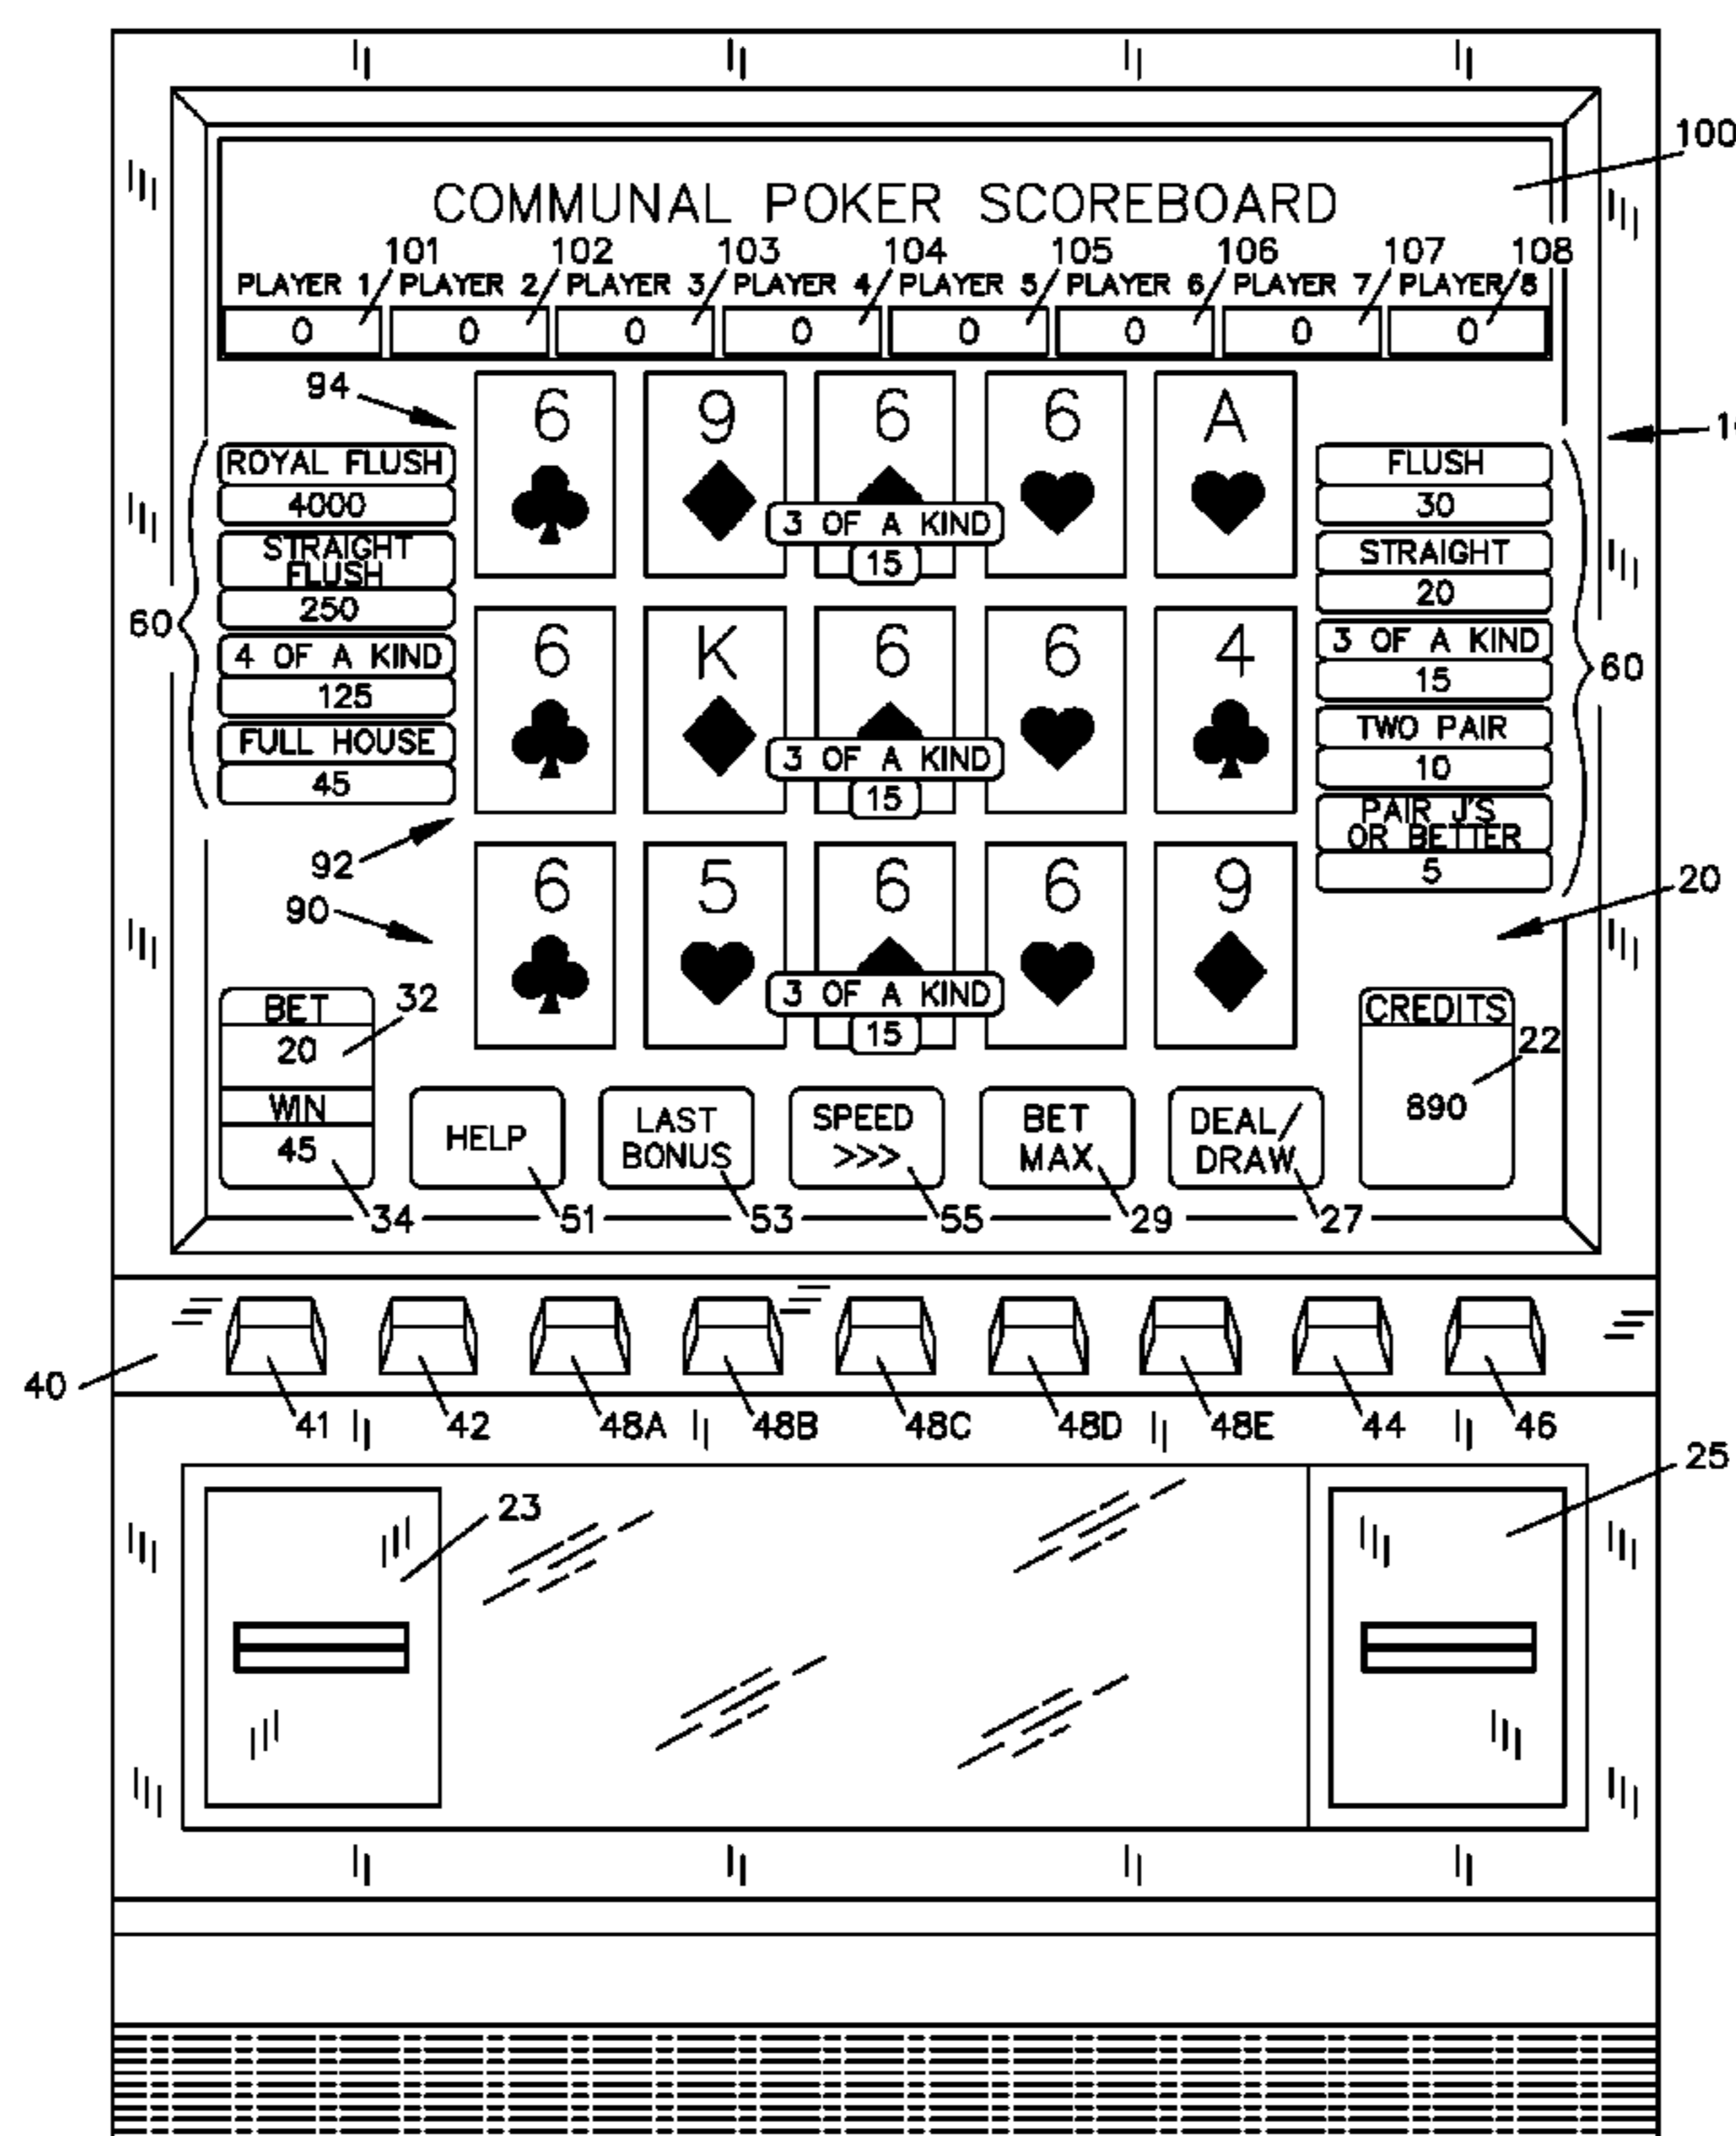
100

COMMUNAL POKER SCOREBOARD

101 102 103 104 105 106 107 108

| PLAYER 1 | PLAYER 2 | PLAYER 3 | PLAYER 4 | PLAYER 5 | PLAYER 6 | PLAYER 7 | PLAYER 8 |
|---|---|---|---|---|---|---|---|
| 0 | 0 | 0 | 0 | 0 | 0 | 0 | 0 |

94

1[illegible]

ROYAL FLUSH
4000
STRAIGHT FLUSH
250
4 OF A KIND
125
FULL HOUSE
45

60

6 9 6 6 A

3 OF A KIND
15

6 K 6 6 4

3 OF A KIND
15

6 5 6 6 9

3 OF A KIND
15

FLUSH
30
STRAIGHT
20
3 OF A KIND
15
TWO PAIR
10
PAIR J'S OR BETTER
5

60

92

90

20

BET
20
32
WIN
45

HELP

LAST BONUS

SPEED >>>

BET MAX

DEAL/ DRAW

CREDITS
22
890

34 51 53 55 29 27

40

41 42 48A 48B 48C 48D 48E 44 46

25

23